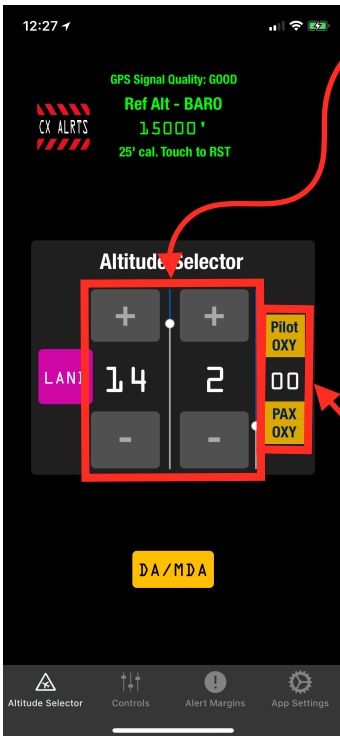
12:27

GPS Signal Quality: GOOD

Ref Alt - BARO

15000'

25' cal. Touch to RST

CX ALRTS

Altitude Selector

+

+

LAN

14

2

-

-

Pilot OXY

00

PAX OXY

DA/MDA

Altitude Selector

Controls

Alert Margins

App Settings